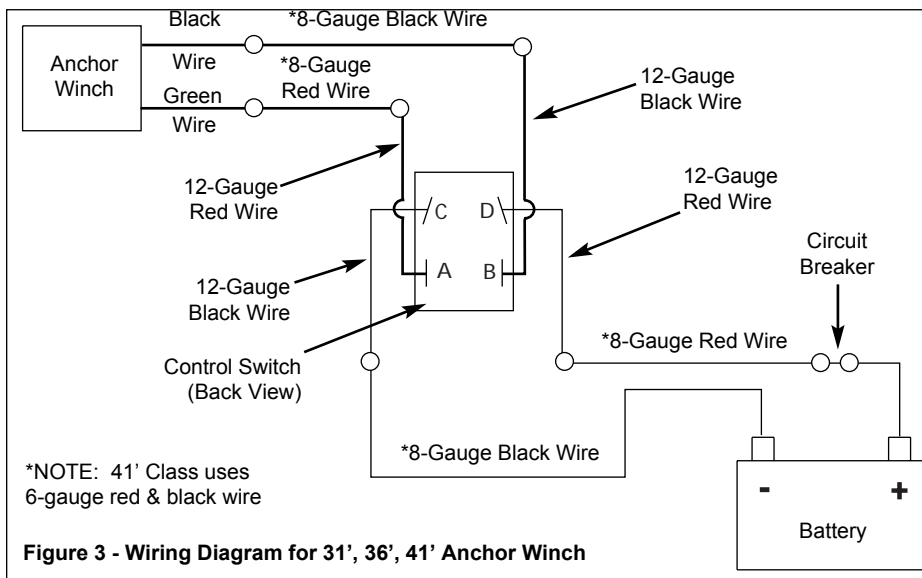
Anchor Winch

Black Wire

Green Wire

*8-Gauge Black Wire

*8-Gauge Red Wire

12-Gauge Black Wire

12-Gauge Red Wire

12-Gauge Red Wire

C

D

A

B

12-Gauge Black Wire

Control Switch (Back View)

Circuit Breaker

*8-Gauge Red Wire

*8-Gauge Black Wire

-

+

Battery

*NOTE: 41' Class uses 6-gauge red & black wire

Figure 3 - Wiring Diagram for 31', 36', 41' Anchor Winch